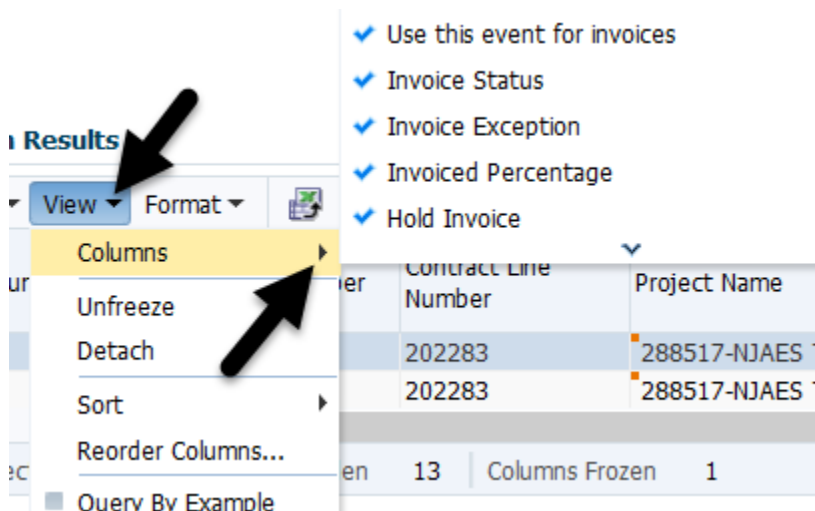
Use this event for invoices
Invoice Status
Invoice Exception
Invoiced Percentage
Hold Invoice

n Results

View Format

Columns
Unfreeze
Detach
Sort
Reorder Columns...
Query By Example

ur
er
Contract Line Number
Project Name
202283
288517-NJAES
202283
288517-NJAES

ec
en 13
Columns Frozen 1